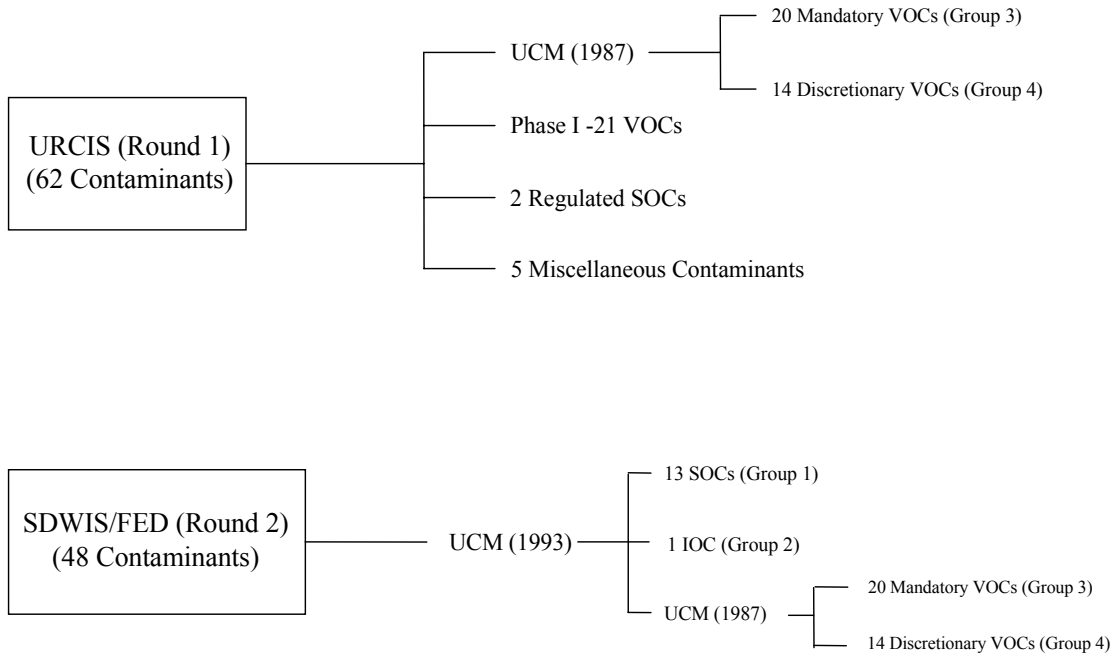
URCIS (Round 1)
(62 Contaminants)

UCM (1987)

20 Mandatory VOCs (Group 3)

14 Discretionary VOCs (Group 4)

Phase I -21 VOCs

2 Regulated SOCs

5 Miscellaneous Contaminants

SDWIS/FED (Round 2)
(48 Contaminants)

UCM (1993)

13 SOCs (Group 1)

1 IOC (Group 2)

UCM (1987)

20 Mandatory VOCs (Group 3)

14 Discretionary VOCs (Group 4)